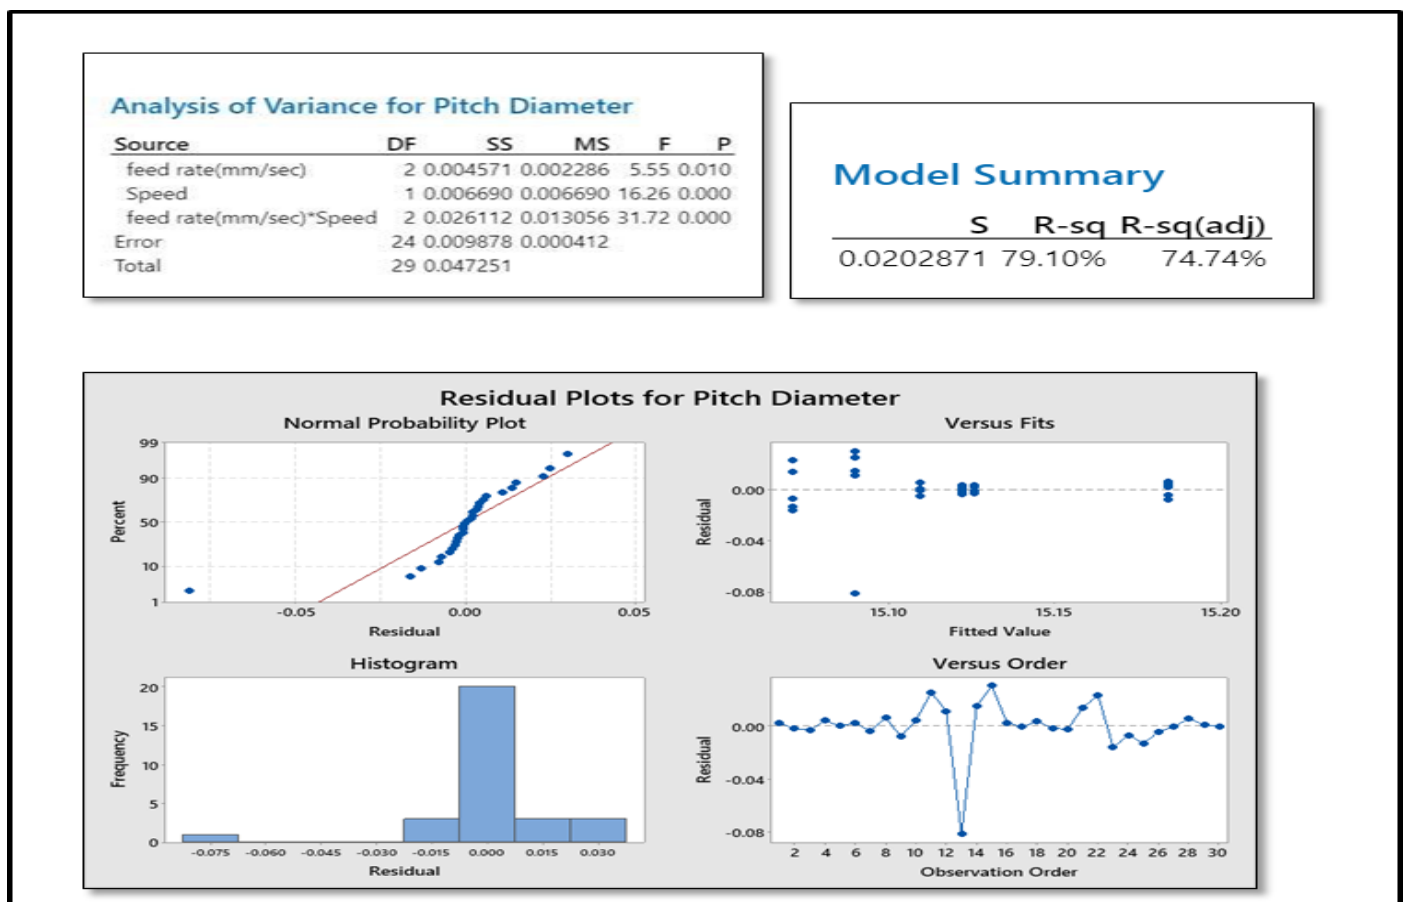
Analysis of Variance for Pitch Diameter

| Source | DF | SS | MS | F | P |
|---|---|---|---|---|---|
| feed rate(mm/sec) | 2 | 0.004571 | 0.002286 | 5.55 | 0.010 |
| Speed | 1 | 0.006690 | 0.006690 | 16.26 | 0.000 |
| feed rate(mm/sec)*Speed | 2 | 0.026112 | 0.013056 | 31.72 | 0.000 |
| Error | 24 | 0.009878 | 0.000412 | | |
| Total | 29 | 0.047251 | | | |

Model Summary

| S | R-sq | R-sq(adj) |
|---|---|---|
| 0.0202871 | 79.10% | 74.74% |

Residual Plots for Pitch Diameter

Normal Probability Plot

99
90
50
10
1
Percent
-0.05
0.00
0.05
Residual

Versus Fits

0.00
-0.04
-0.08
Residual
15.10
15.15
15.20
Fitted Value

Histogram

20
15
10
5
0
Frequency
-0.075 -0.060 -0.045 -0.030 -0.015 0.000 0.015 0.030
Residual

Versus Order

0.00
-0.04
-0.08
Residual
2 4 6 8 10 12 14 16 18 20 22 24 26 28 30
Observation Order